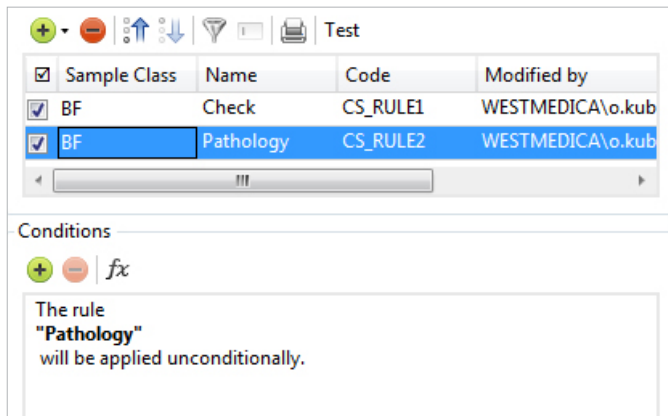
Test

| ☑ | Sample Class | Name | Code | Modified by |
|---|---|---|---|---|
| ☑ | BF | Check | CS_RULE1 | WESTMEDICA\o.kub |
| ☑ | BF | Pathology | CS_RULE2 | WESTMEDICA\o.kub |

Conditions

$fx$

The rule
**"Pathology"**
will be applied unconditionally.